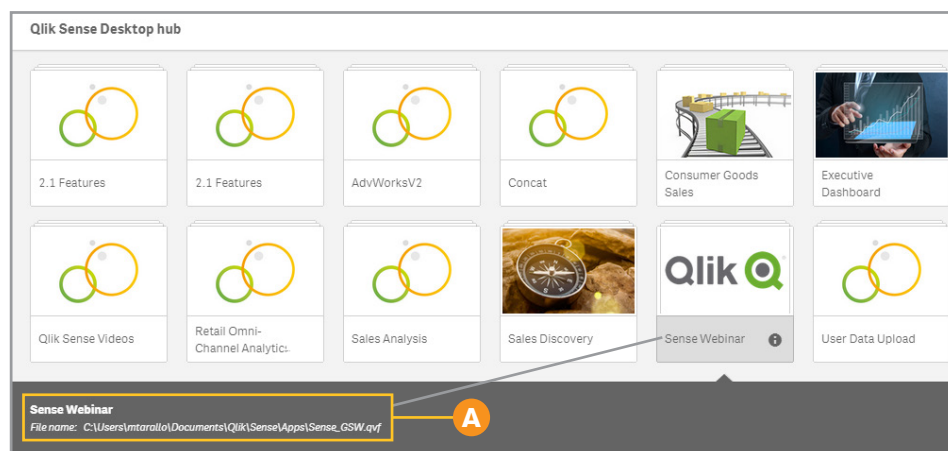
Qlik Sense Desktop hub

2.1 Features

2.1 Features

AdvWorksV2

Concat

Consumer Goods Sales

Executive Dashboard

Qlik Sense Videos

Retail Omni-Channel Analytics

Sales Analysis

Sales Discovery

Qlik

Sense Webinar

User Data Upload

Sense Webinar
File name: C:\Users\mtarallo\Documents\Qlik\Sense\Apps\Sense_GSW.qvf

A